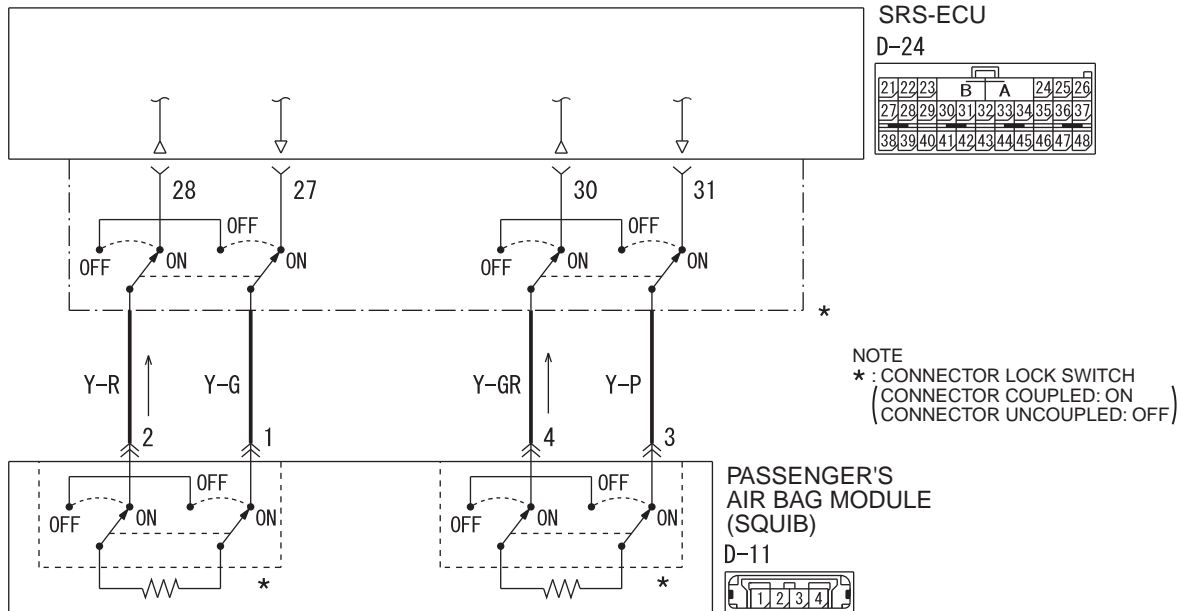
SRS-ECU
D-24

| 21 | 22 | 23 | B | A | 24 | 25 | 26 |
|---|---|---|---|---|---|---|---|

| 27 | 28 | 29 | 30 | 31 | 32 | 33 | 34 | 35 | 36 | 37 |
|---|---|---|---|---|---|---|---|---|---|---|
| 38 | 39 | 40 | 41 | 42 | 43 | 44 | 45 | 46 | 47 | 48 |

28 27 30 31

OFF OFF OFF OFF
ON ON ON ON
OFF OFF
*

Y-R Y-G Y-GR Y-P

2 1 4 3

NOTE
* : CONNECTOR LOCK SWITCH
(CONNECTOR COUPLED: ON
CONNECTOR UNCOUPLED: OFF)

OFF OFF OFF OFF
ON ON ON ON
OFF OFF
* *

PASSENGER'S
AIR BAG MODULE
(SQUIB)
D-11

1 2 3 4